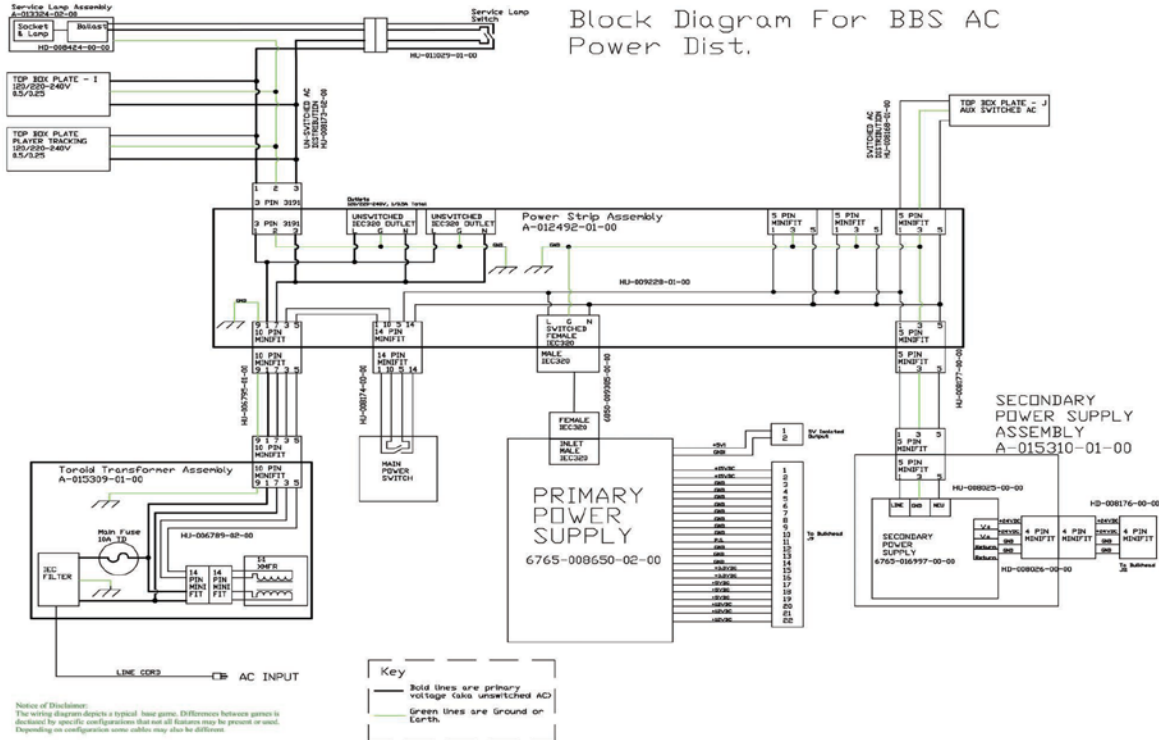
Block Diagram For BBS AC Power Dist.

Service Lamp Assembly
A-013324-02-00

Socket & Lamp

Ballast

HD-008424-00-00

Service Lamp Switch

HU-013829-01-00

TOP BOX PLATE - I
120/220-240V
8.5/3.25

TOP BOX PLATE PLAYER TRACKING
120/220-240V
8.5/3.25

UN-SWITCHED AC DISTRIBUTION HU-009173-02-00

TOP BOX PLATE - J AUX SWITCHED AC

SWITCHED AC DISTRIBUTION HU-008168-01-00

1 2 3
3 PIN 3191

Outlets
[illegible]

3 PIN 3191
1 2 3

UNSWITCHED IEC320 OUTLET
L G N

UNSWITCHED IEC320 OUTLET
L G N

Power Strip Assembly
A-012492-01-00

5 PIN MINIFIT
1 3 5

5 PIN MINIFIT
1 3 5

5 PIN MINIFIT
1 3 5

GND

GND

HU-009228-01-00

GND

9 1 7 3 5
10 PIN MINIFIT

1 10 5 14
14 PIN MINIFIT

L G N
SWITCHED FEMALE IEC320

MALE IEC320

1 3 5
5 PIN MINIFIT

10 PIN MINIFIT
9 1 7 3 5

14 PIN MINIFIT
1 10 5 14

5 PIN MINIFIT
1 3 5

HU-006795-01-00

HU-008174-00-00

6850-009305-00-00

HU-008077-00-00

SECONDARY POWER SUPPLY ASSEMBLY
A-015310-01-00

FEMALE IEC320

INLET MALE IEC320

+5V
GND

1
2

5V Switched Output

9 1 7 3 5
10 PIN MINIFIT

MAIN POWER SWITCH

1 3 5
5 PIN MINIFIT

Toroid Transformer Assembly
A-015309-01-00

10 PIN MINIFIT
9 1 7 3 5

5 PIN MINIFIT
1 3 5

HU-008025-00-00

HD-008176-00-00

Main Fuse
10A TD

HU-006789-02-00

IEC FILTER

14 PIN MINI FIT

14 PIN MINI FIT

14 XMFR

PRIMARY POWER SUPPLY

6765-008650-02-00

1 2 3 4 5 6 7 8 9 10 11 12 13 14 15 16 17 18 19 20 21 22

To Bulkhead J3

LINE GND NEU

SECONDARY POWER SUPPLY
6765-016997-00-00

V+
V+
Return
Return

+24VDC
+24VDC
GND
GND

4 PIN MINIFIT

4 PIN MINIFIT

+24VDC
+24VDC
GND
GND

4 PIN MINIFIT

HD-008026-00-00

To Bulkhead J8

LINE CORD

AC INPUT

Key

Bold lines are primary voltage (aka unswitched AC)

Green lines are Ground or Earth.

Notice of Disclaimer:
The wiring diagram depicts a typical base game. Differences between games is declared by specific configurations that not all features may be present or used. Depending on configuration some cables may also be different.